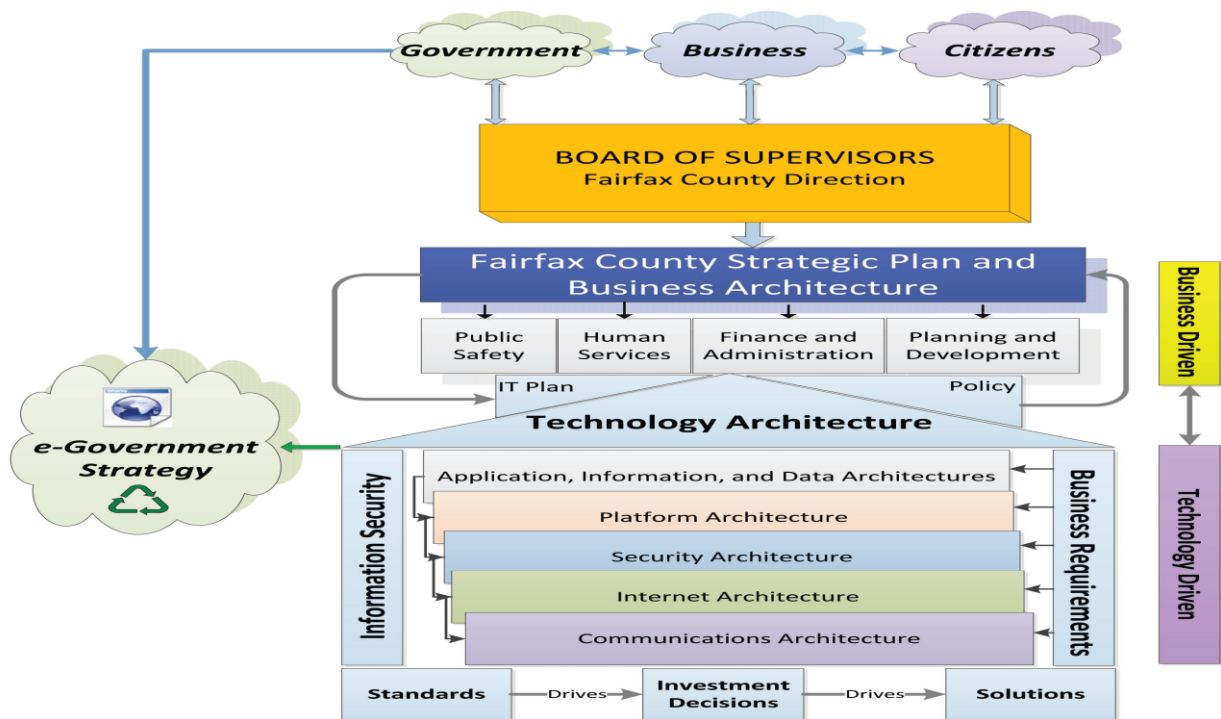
Government
Business
Citizens

BOARD OF SUPERVISORS
Fairfax County Direction

Fairfax County Strategic Plan and Business Architecture

Public Safety
Human Services
Finance and Administration
Planning and Development

IT Plan
Policy

Business Driven
Technology Driven

e-Government Strategy

Technology Architecture

Information Security
Business Requirements

Application, Information, and Data Architectures
Platform Architecture
Security Architecture
Internet Architecture
Communications Architecture

Standards
Drives
Investment Decisions
Drives
Solutions